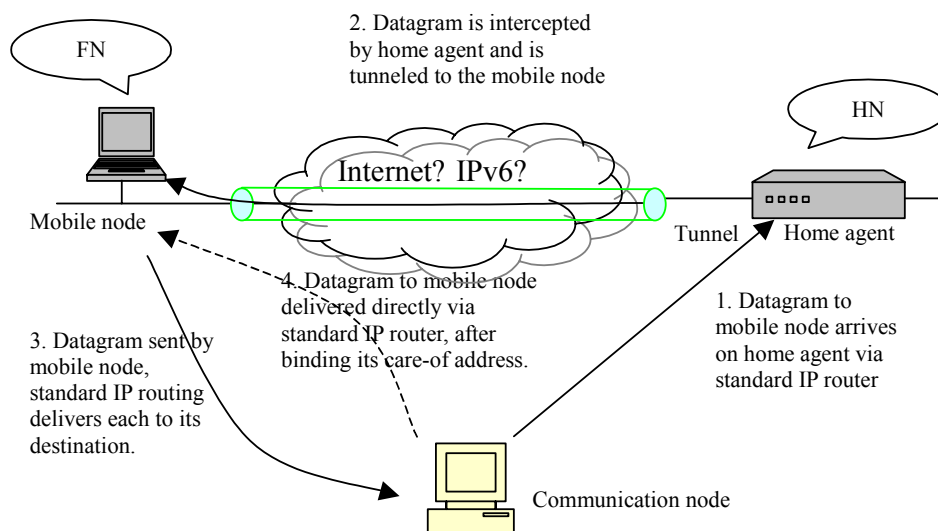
FN

2. Datagram is intercepted by home agent and is tunneled to the mobile node

HN

Internet? IPv6?

Mobile node

Tunnel

Home agent

4. Datagram to mobile node delivered directly via standard IP router, after binding its care-of address.

1. Datagram to mobile node arrives on home agent via standard IP router

3. Datagram sent by mobile node, standard IP routing delivers each to its destination.

Communication node